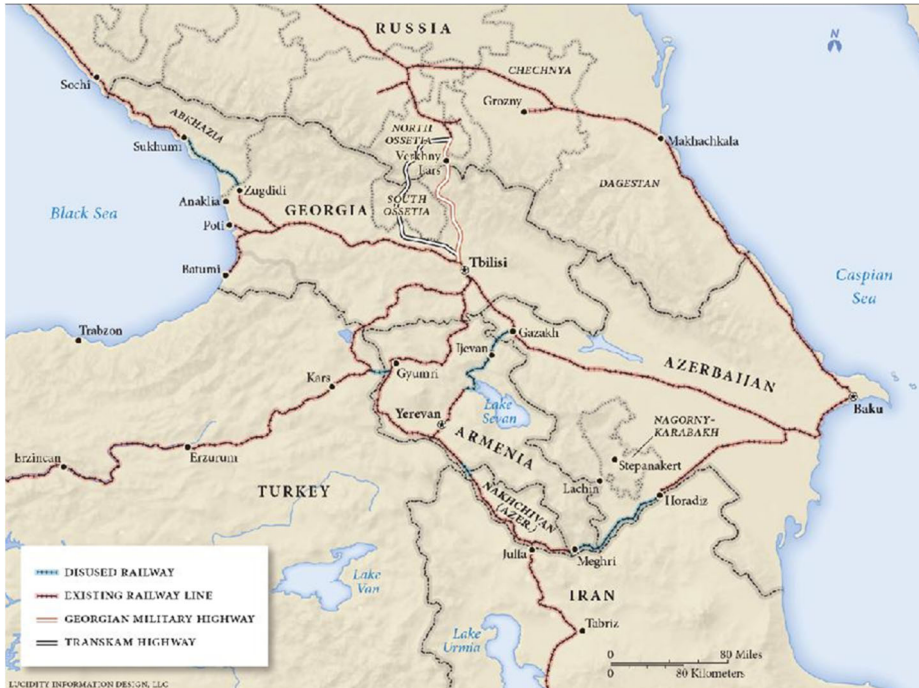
RUSSIA
N
CHECHNYA
Sochi
Grozny
ABKHAZIA
NORTH OSSETIA
Makhachkala
Sukhumi
Verkhny Lars
DAGESTAN
Anaklia
Zugdidi
Black Sea
GEORGIA
SOUTH OSSETIA
Poti
Batumi
Tbilisi
Caspian Sea
Trabzon
Gazakh
Ijevan
AZERBAIJAN
Kars
Gyumri
Lake Sevan
Baku
Yerevan
NAGORNY-KARABAKH
ARMENIA
Erzincan
Erzurum
Stepanakert
TURKEY
Lachin
NAKHCHIVAN (AZER.)
Horadiz
Julfa
Meghri
Lake Van
IRAN
DISUSED RAILWAY
EXISTING RAILWAY LINE
GEORGIAN MILITARY HIGHWAY
TRANSKAM HIGHWAY
Lake Urmia
Tabriz
0 80 Miles
0 80 Kilometers
LUCIDITY INFORMATION DESIGN, LLC